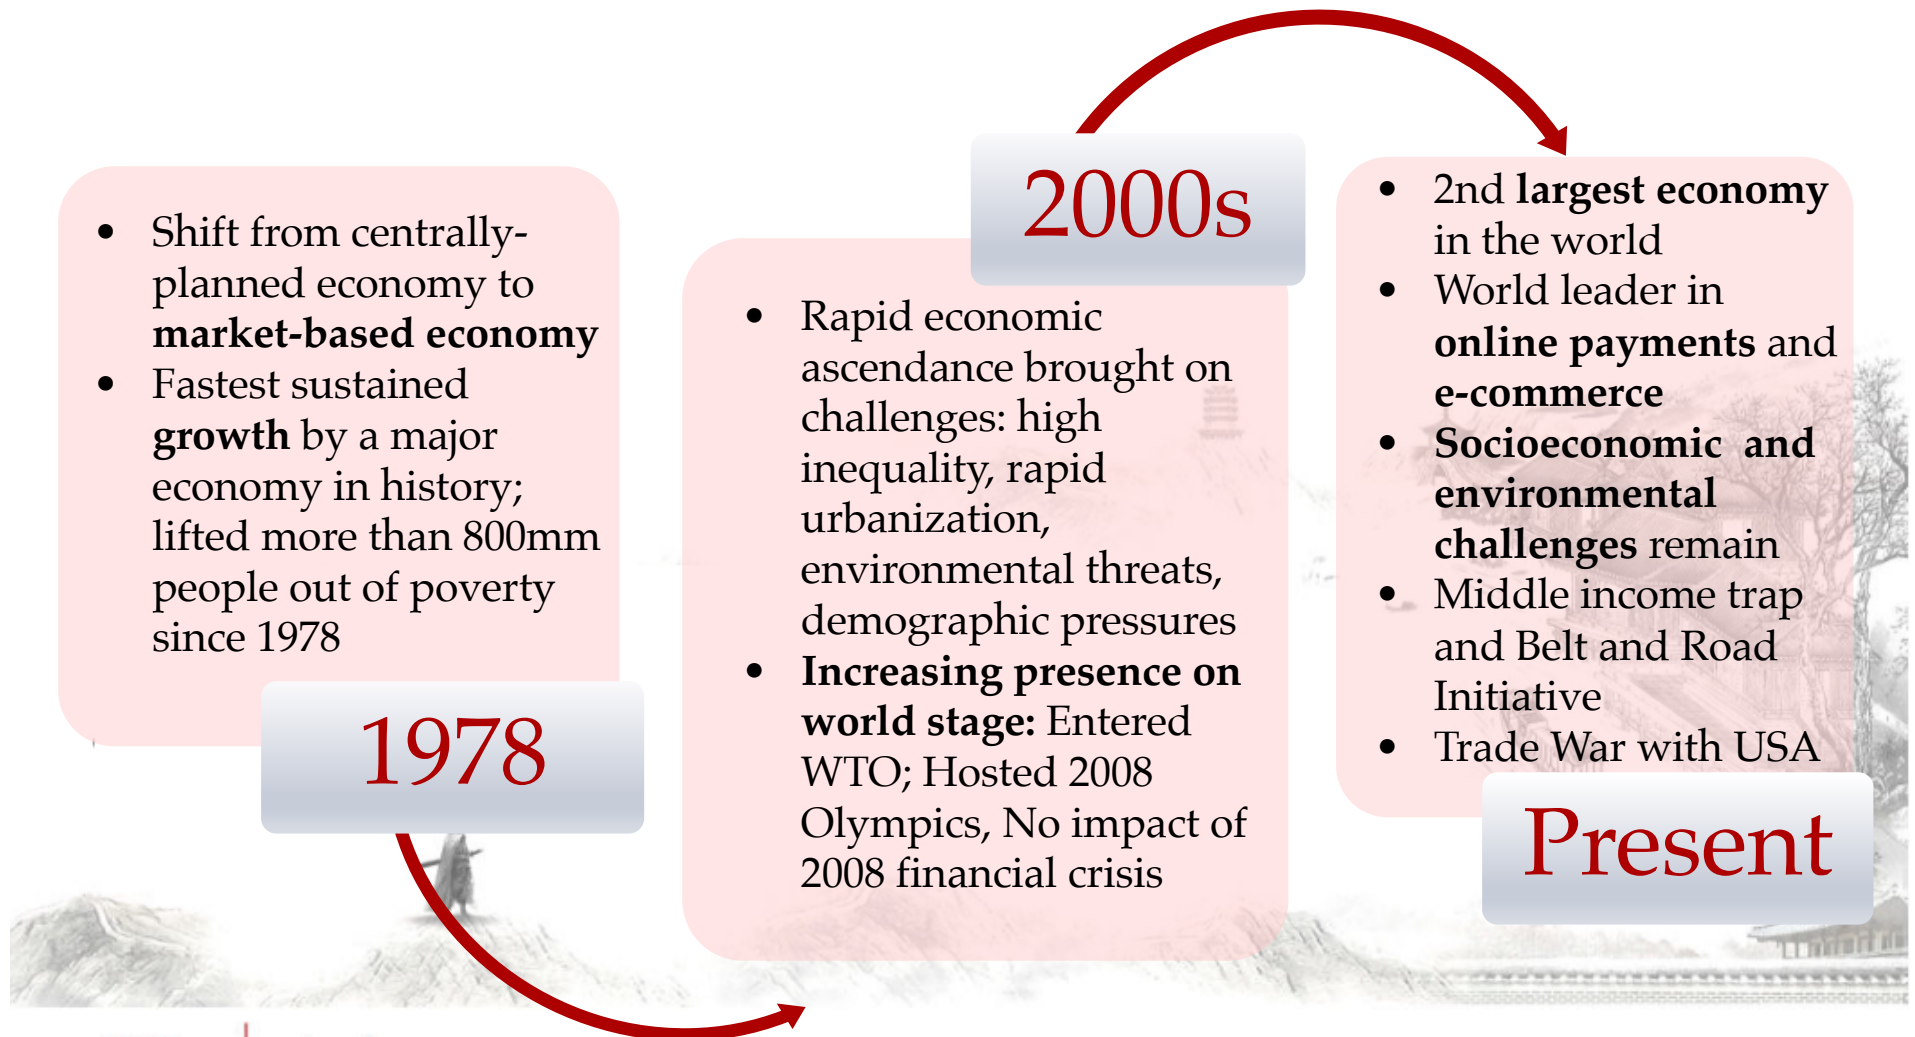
- Shift from centrally-planned economy to **market-based economy**
- Fastest sustained **growth** by a major economy in history; lifted more than 800mm people out of poverty since 1978

1978

2000s

- Rapid economic ascendance brought on challenges: high inequality, rapid urbanization, environmental threats, demographic pressures
- **Increasing presence on world stage:** Entered WTO; Hosted 2008 Olympics, No impact of 2008 financial crisis

- 2nd **largest economy** in the world
- World leader in **online payments** and **e-commerce**
- **Socioeconomic and environmental challenges** remain
- Middle income trap and Belt and Road Initiative
- Trade War with USA

Present